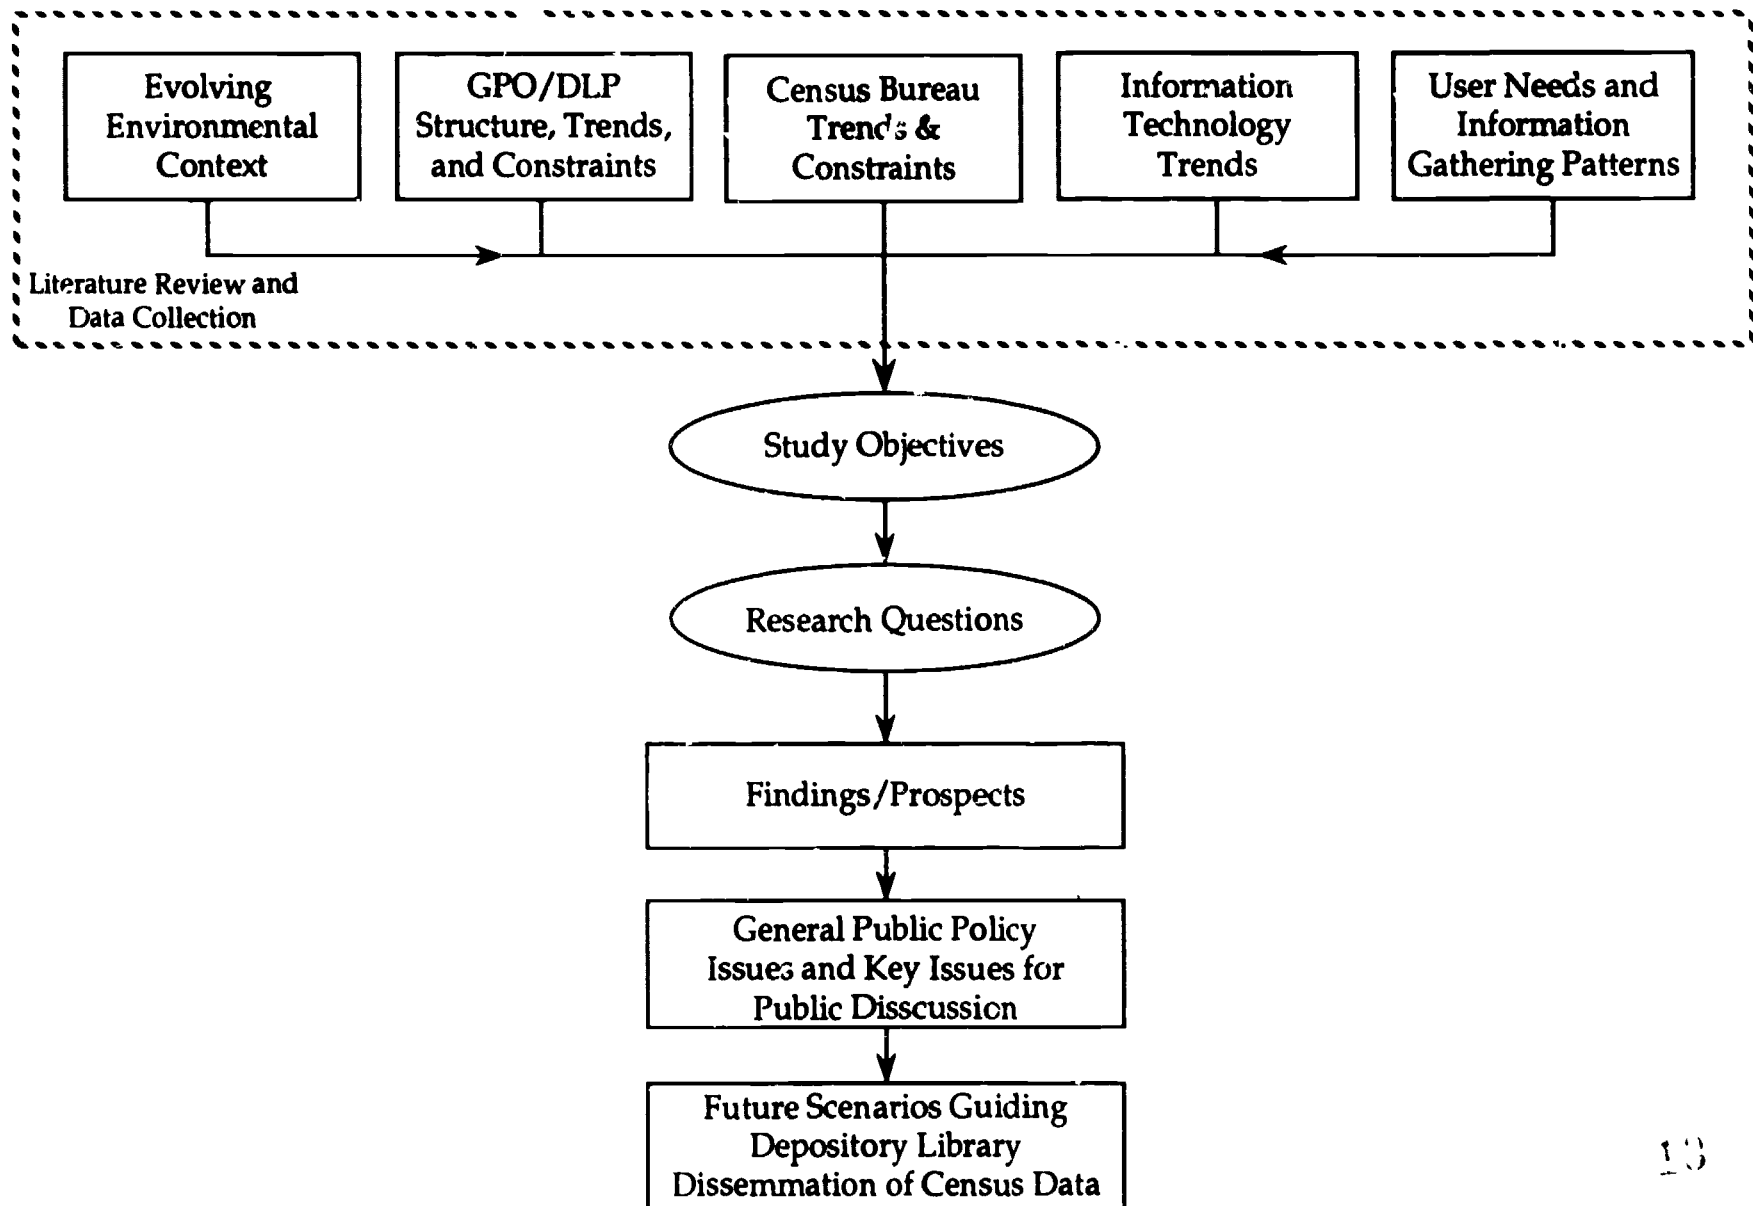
Evolving Environmental Context

GPO/DLP Structure, Trends, and Constraints

Census Bureau Trends & Constraints

Information Technology Trends

User Needs and Information Gathering Patterns

Literature Review and Data Collection

Study Objectives

Research Questions

Findings/Prospects

General Public Policy Issues and Key Issues for Public Disscussion

Future Scenarios Guiding Depository Library Dissemmation of Census Data

13